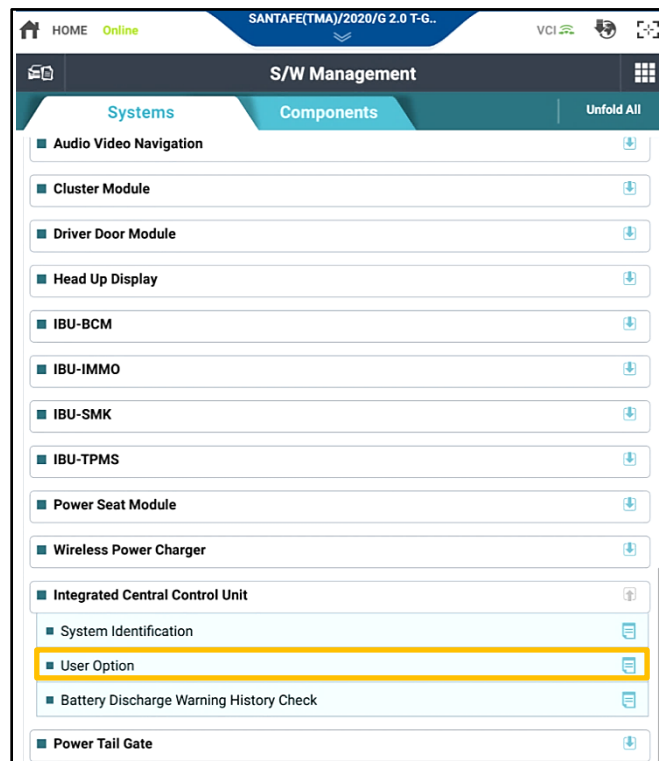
HOME Online

SANTAFE(TMA)/2020/G 2.0 T-G..

VCI

S/W Management

Systems

Components

Unfold All

Audio Video Navigation

Cluster Module

Driver Door Module

Head Up Display

IBU-BCM

IBU-IMMO

IBU-SMK

IBU-TPMS

Power Seat Module

Wireless Power Charger

Integrated Central Control Unit

System Identification

User Option

Battery Discharge Warning History Check

Power Tail Gate